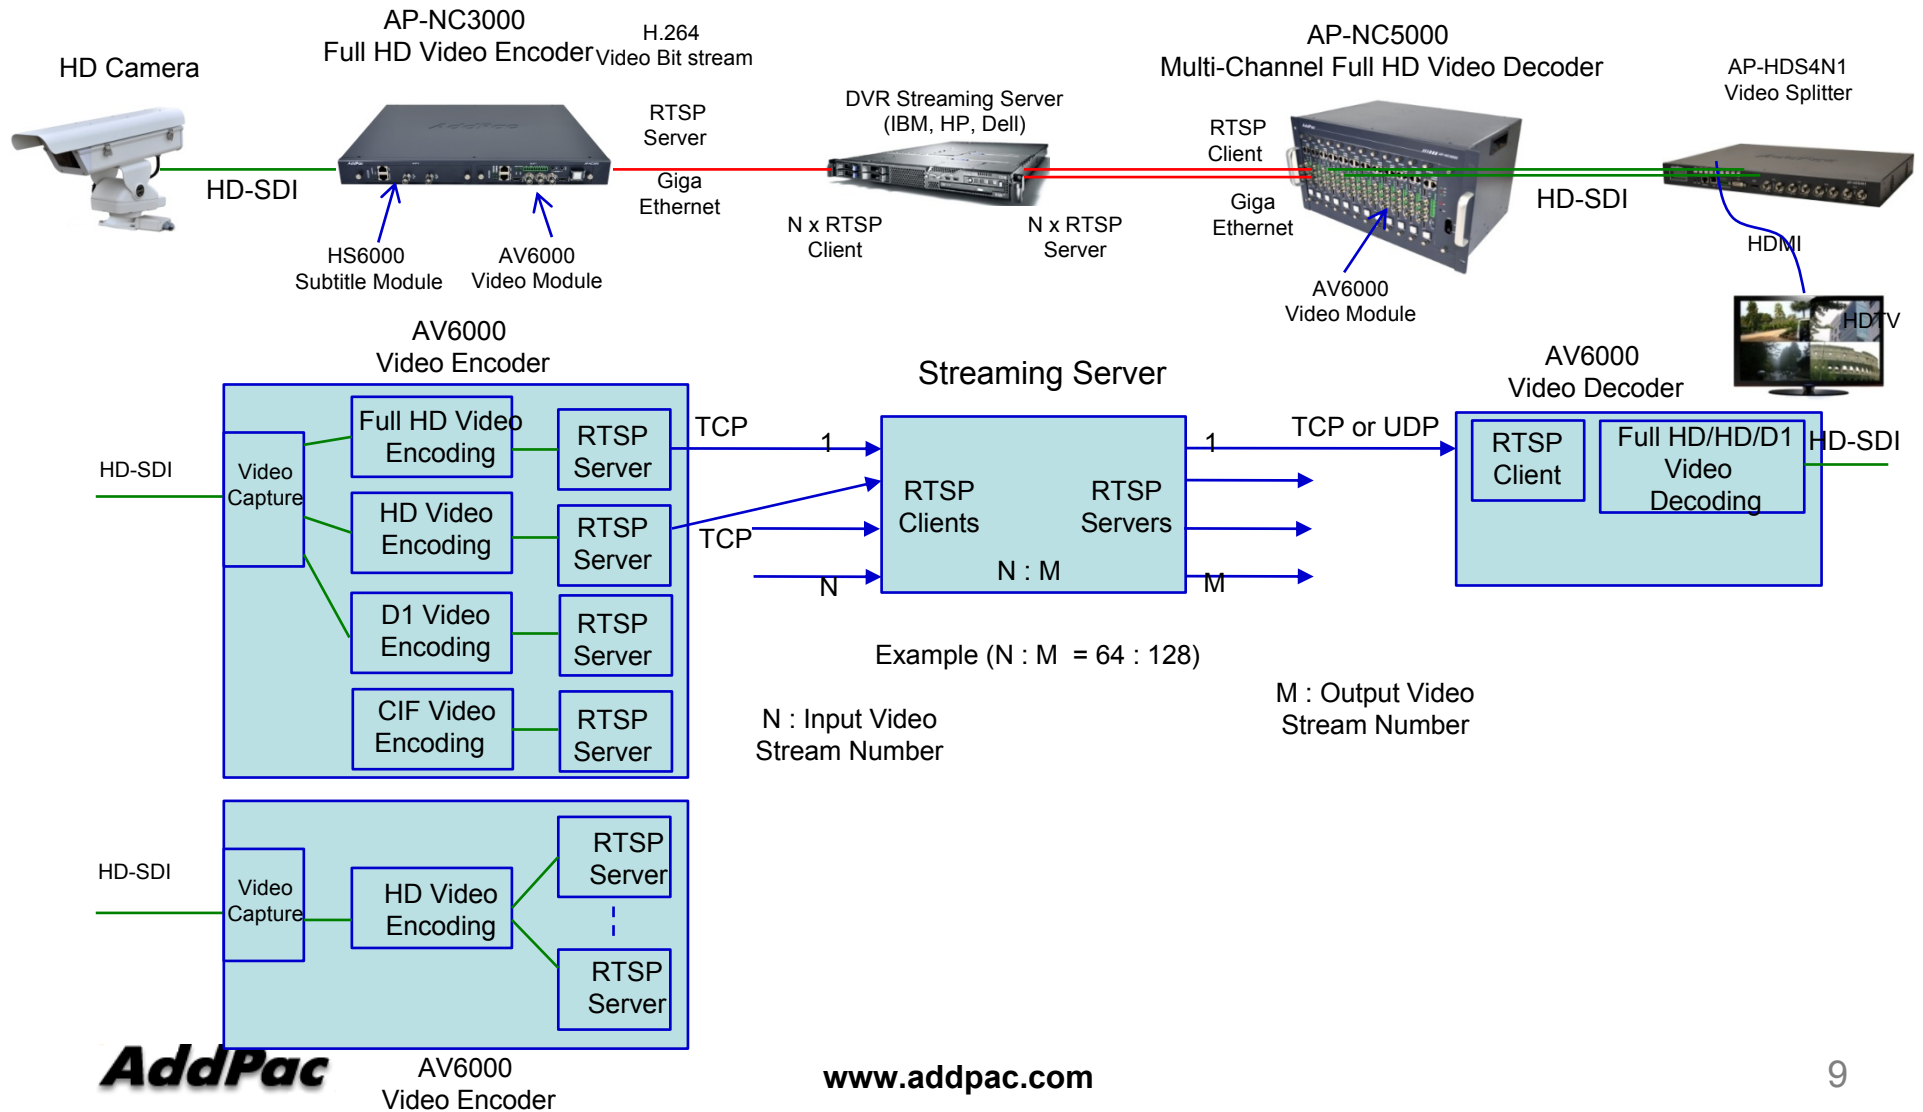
HD Camera

AP-NC3000
Full HD Video Encoder

H.264
Video Bit stream

RTSP
Server

Giga
Ethernet

HD-SDI

HS6000
Subtitle Module

AV6000
Video Module

DVR Streaming Server
(IBM, HP, Dell)

N x RTSP
Client

N x RTSP
Server

AP-NC5000
Multi-Channel Full HD Video Decoder

RTSP
Client

Giga
Ethernet

AV6000
Video Module

AP-HDS4N1
Video Splitter

HD-SDI

HDMI

HDTV

AV6000
Video Encoder

HD-SDI

Video
Capture

Full HD Video
Encoding

RTSP
Server

HD Video
Encoding

RTSP
Server

D1 Video
Encoding

RTSP
Server

CIF Video
Encoding

RTSP
Server

TCP

1

TCP

N

Streaming Server

RTSP
Clients

RTSP
Servers

N : M

1

M

TCP or UDP

AV6000
Video Decoder

RTSP
Client

Full HD/HD/D1
Video
Decoding

HD-SDI

Example (N : M = 64 : 128)

N : Input Video
Stream Number

M : Output Video
Stream Number

HD-SDI

Video
Capture

HD Video
Encoding

RTSP
Server

RTSP
Server

AddPac

AV6000
Video Encoder

www.addpac.com

9